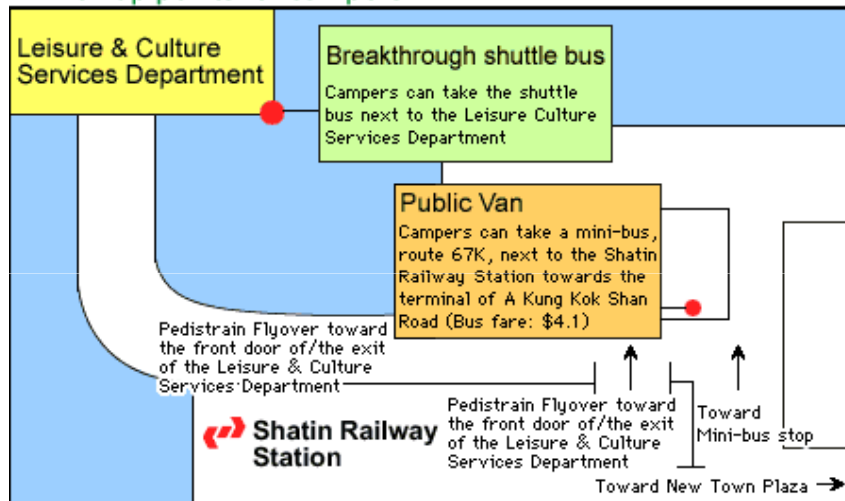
Leisure & Culture Services Department

Breakthrough shuttle bus

Campers can take the shuttle bus next to the Leisure Culture Services Department

Public Van

Campers can take a mini-bus, route 67K, next to the Shatin Railway Station towards the terminal of A Kung Kok Shan Road (Bus fare: $4.1)

Pedistrain Flyover toward the front door of/the exit of the Leisure & Culture Services Department

Shatin Railway Station

Pedistrain Flyover toward the front door of/the exit of the Leisure & Culture Services Department

Toward Mini-bus stop

Toward New Town Plaza →